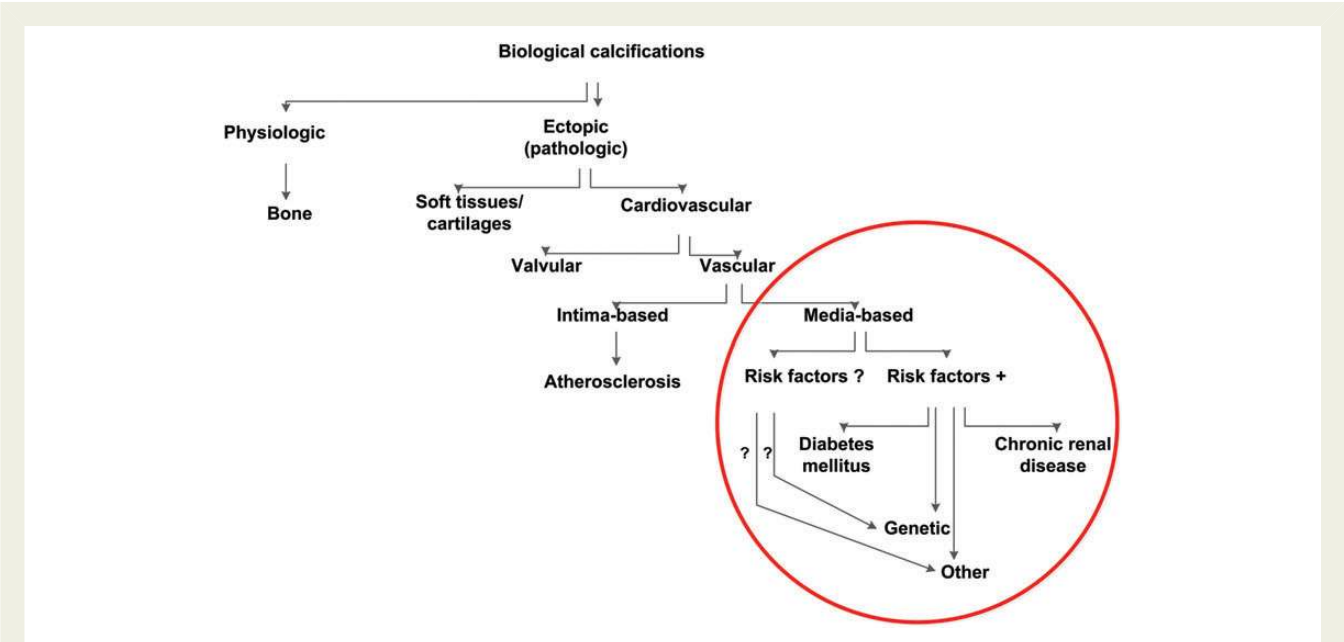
Biological calcifications

Physiologic

Bone

Ectopic (pathologic)

Soft tissues/ cartilages

Cardiovascular

Valvular

Vascular

Intima-based

Atherosclerosis

Media-based

Risk factors ?

Risk factors +

? ?

Diabetes mellitus

Chronic renal disease

Genetic

Other